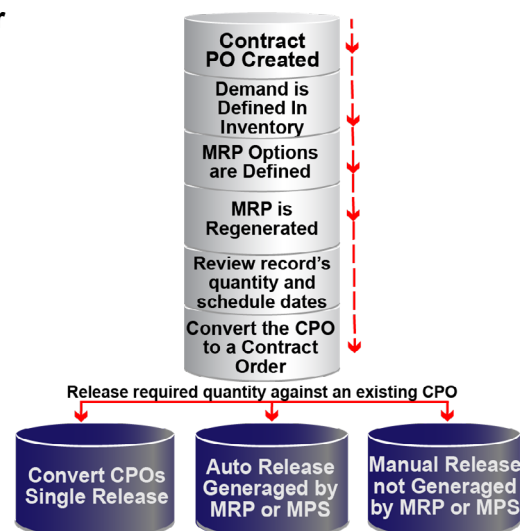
Contract PO Created

Demand is Defined In Inventory

MRP Options are Defined

MRP is Regenerated

Review record's quantity and schedule dates

Convert the CPO to a Contract Order

Release required quantity against an existing CPO

Convert CPOs Single Release

Auto Release Generaged by MRP or MPS

Manual Release not Generaged by MRP or MPS